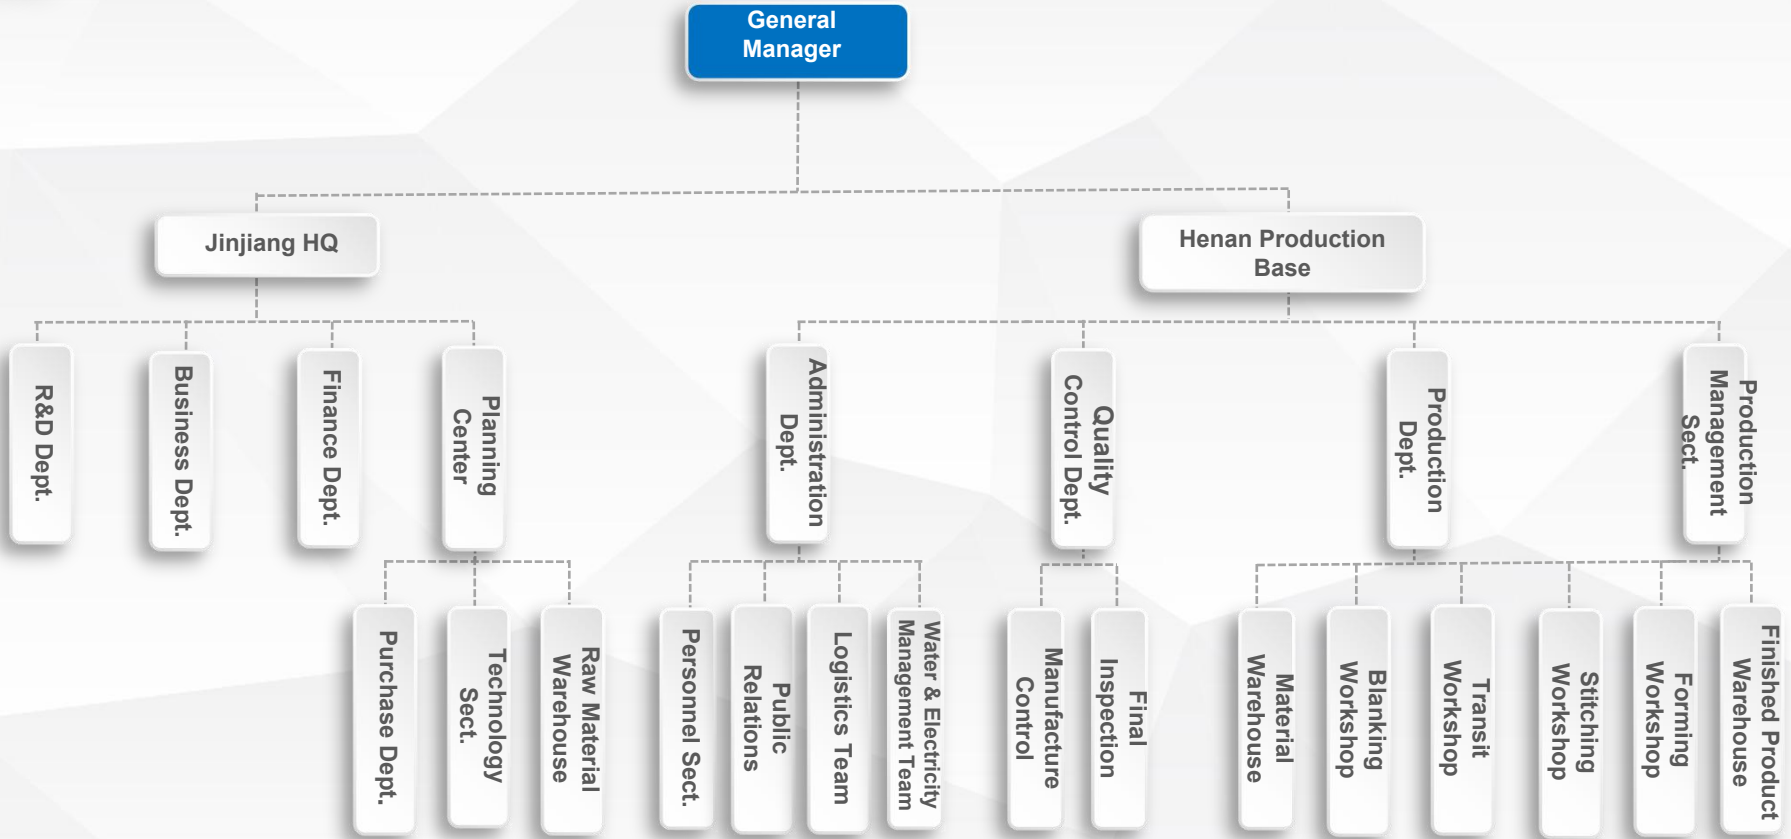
General Manager

Jinjiang HQ

Henan Production Base

R&D Dept.

Business Dept.

Finance Dept.

Planning Center

Purchase Dept.

Technology Sect.

Raw Material Warehouse

Administration Dept.

Personnel Sect.

Public Relations

Logistics Team

Water & Electricity Management Team

Quality Control Dept.

Manufacture Control

Final Inspection

Production Dept.

Production Management Sect.

Material Warehouse

Blanking Workshop

Transit Workshop

Stitching Workshop

Forming Workshop

Finished Product Warehouse